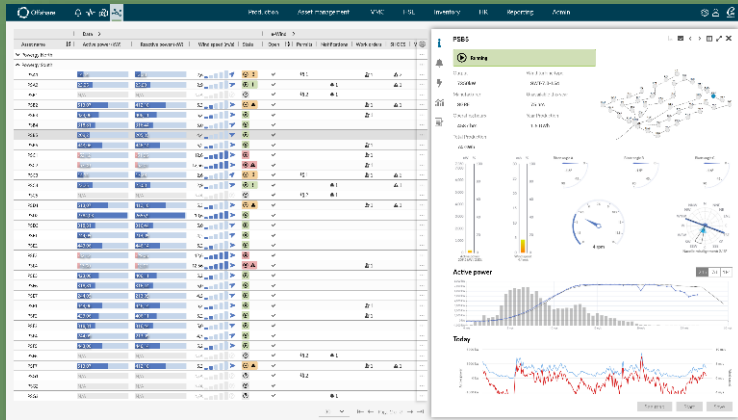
Offshore

Production Asset management VMC HSL Inventory HR Reporting Admin

Assetname | Active power (kW) | Reactive power (kVAr) | Wind speed (m/s) | State | Docs | Permits | Notifications | Work orders | SHECS

PSB5

Running

Active power

Today